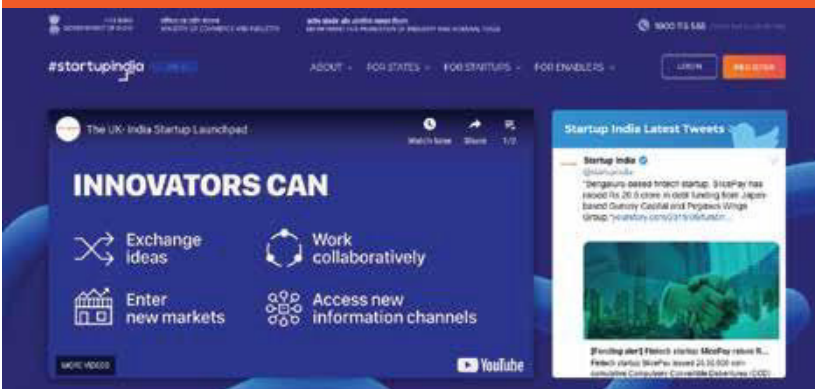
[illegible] GOVERNMENT OF INDIA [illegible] MINISTRY OF COMMERCE AND INDUSTRY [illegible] DEPARTMENT FOR PROMOTION OF INDUSTRY AND INTERNAL TRADE

1800 115 565 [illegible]

#startupindia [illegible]

ABOUT FOR STATES FOR STARTUPS FOR ENABLERS

LOGIN REGISTER

The UK- India Startup Launchpad

Watch later Share 1/2

INNOVATORS CAN

Exchange ideas

Work collaboratively

Enter new markets

Access new information channels

MORE VIDEOS

YouTube

Startup India Latest Tweets

Startup India
@startupindia
"Bengaluru-based fintech startup, SlicePay has raised Rs 20.5 crore in debt funding from Japan-based Gunosy Capital and Pegasus Wings Group." yourstory.com/2018/06/fundin...

[Funding alert] Fintech startup SlicePay raises R...
Fintech startup SlicePay raised 20,50,000 non-cumulative Compulsory Convertible Debentures (CCD)